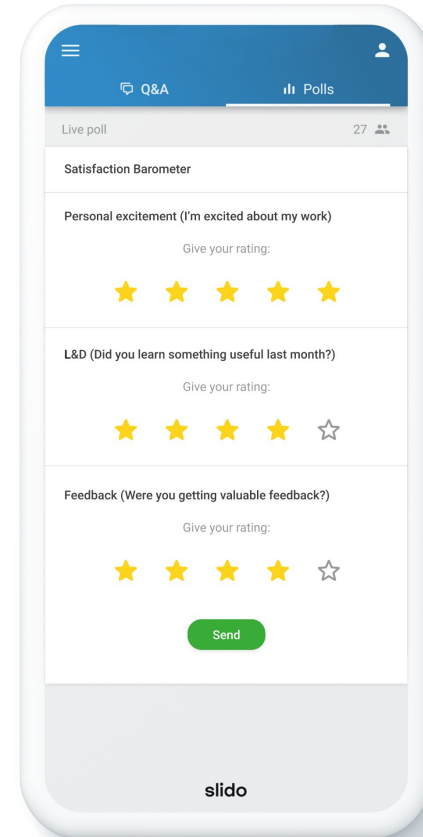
Q&A

Polls

Live poll

27

Satisfaction Barometer

Personal excitement (I'm excited about my work)

Give your rating:

L&D (Did you learn something useful last month?)

Give your rating:

Feedback (Were you getting valuable feedback?)

Give your rating:

Send

slido